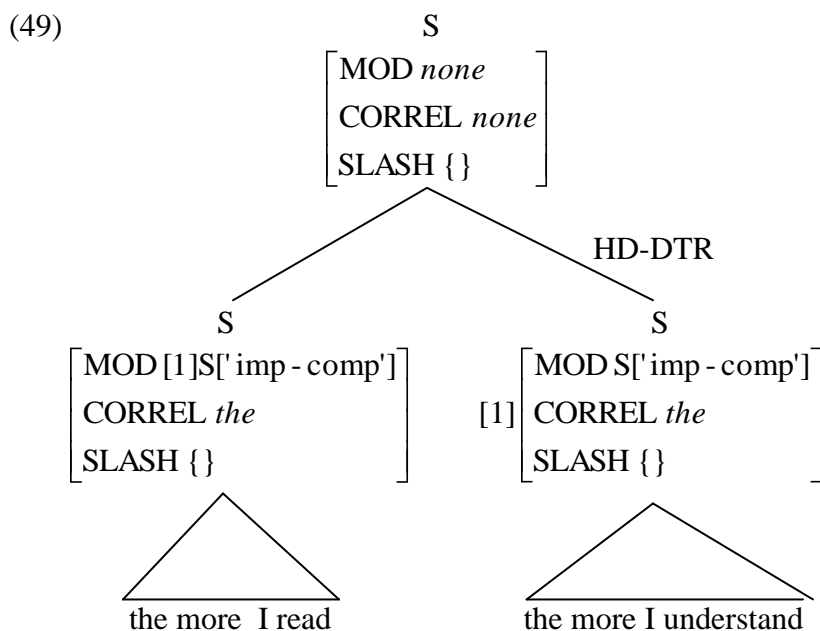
(49)

S

$\begin{bmatrix} \text{MOD } \textit{none} \\ \text{CORREL } \textit{none} \\ \text{SLASH } \{\} \end{bmatrix}$

HD-DTR

S

$\begin{bmatrix} \text{MOD [1]S['imp - comp']} \\ \text{CORREL } \textit{the} \\ \text{SLASH } \{\} \end{bmatrix}$

the more I read

S

$[1]\begin{bmatrix} \text{MOD S['imp - comp']} \\ \text{CORREL } \textit{the} \\ \text{SLASH } \{\} \end{bmatrix}$

the more I understand